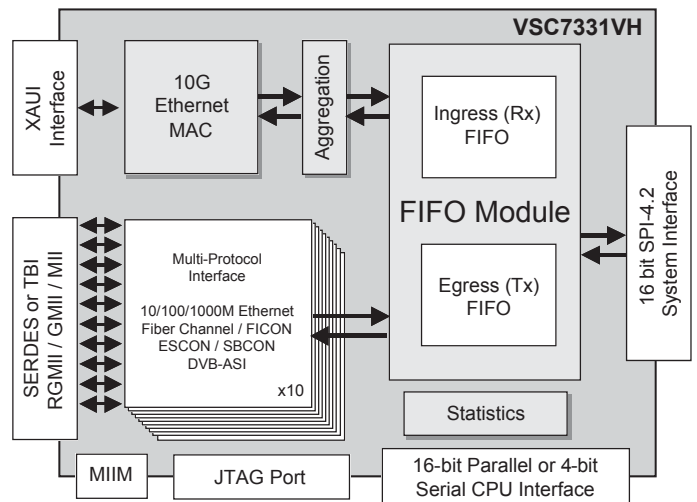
VSC7331VH

XAUI Interface

10G Ethernet MAC

Aggregation

Ingress (Rx) FIFO

FIFO Module

Egress (Tx) FIFO

16 bit SPI-4.2 System Interface

SERDES or TBI RGMII / GMII / MII

Multi-Protocol Interface

10/100/1000M Ethernet Fiber Channel / FICON ESCON / SBCON DVB-ASI

x10

Statistics

MIIM

JTAG Port

16-bit Parallel or 4-bit Serial CPU Interface